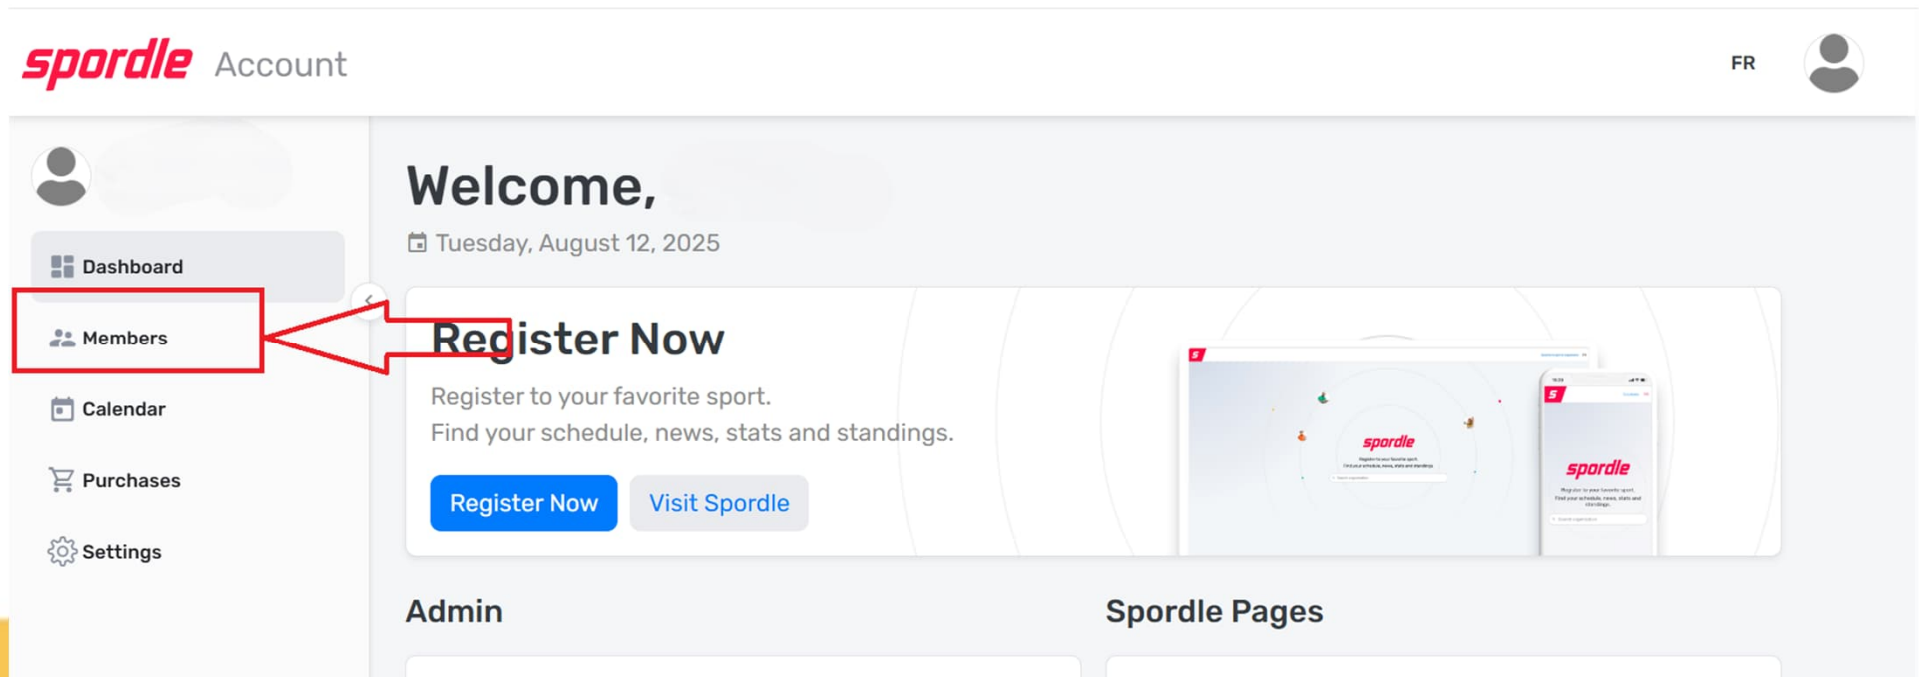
spordle Account

FR

Dashboard

Members

Calendar

Purchases

Settings

Welcome,

Tuesday, August 12, 2025

Register Now

Register to your favorite sport.
Find your schedule, news, stats and standings.

Register Now Visit Spordle

spordle

spordle

Admin

Spordle Pages